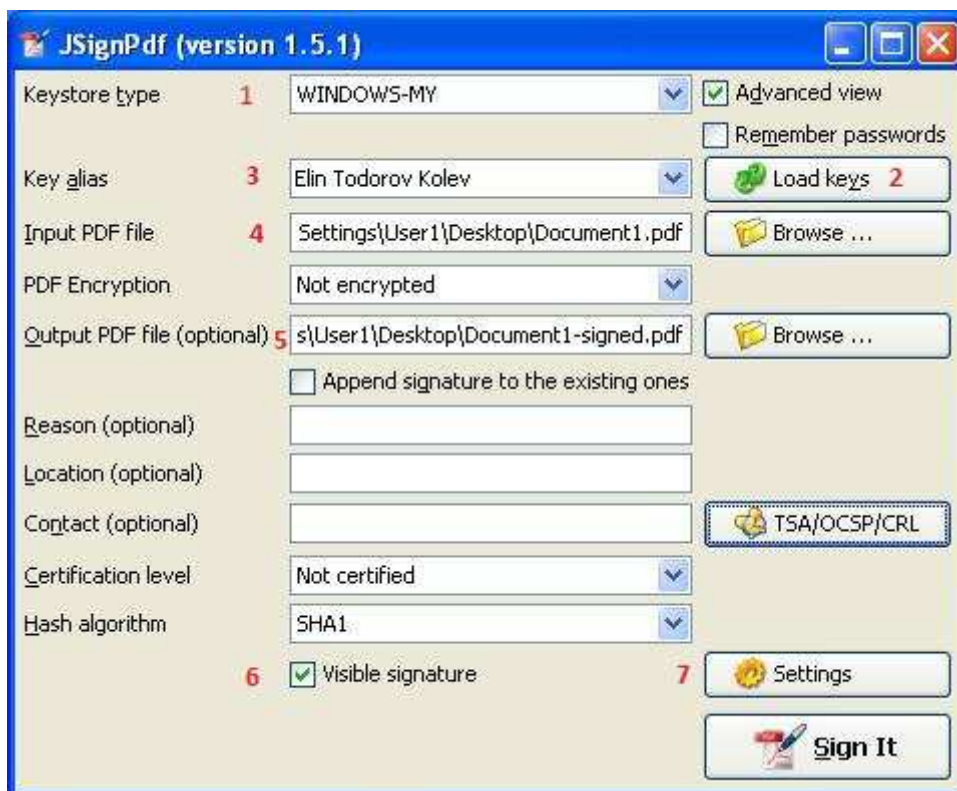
JSignPdf (version 1.5.1)

Keystore type 1 WINDOWS-MY Advanced view

Remember passwords

Key alias 3 Elin Todorov Kolev Load keys 2

Input PDF file 4 Settings\User1\Desktop\Document1.pdf Browse ...

PDF Encryption Not encrypted

Output PDF file (optional) 5 s\User1\Desktop\Document1-signed.pdf Browse ...

Append signature to the existing ones

Reason (optional)

Location (optional)

Contact (optional) TSA/OCSP/CRL

Certification level Not certified

Hash algorithm SHA1

6 Visible signature 7 Settings

Sign It